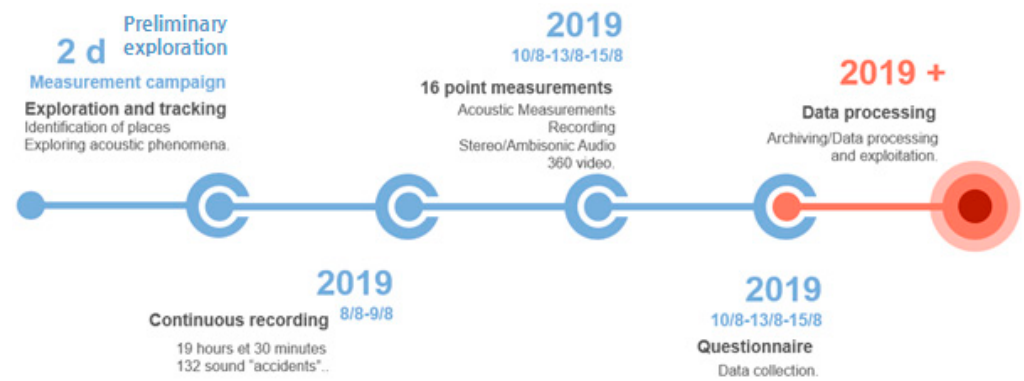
2 d

Preliminary exploration

Measurement campaign

Exploration and tracking

Identification of places

Exploring acoustic phenomena.

2019

10/8-13/8-15/8

16 point measurements

Acoustic Measurements

Recording

Stereo/Ambisonic Audio

360 video.

2019 +

Data processing

Archiving/Data processing and exploitation.

2019

8/8-9/8

Continuous recording

19 hours et 30 minutes

132 sound "accidents"..

2019

10/8-13/8-15/8

Questionnaire

Data collection.